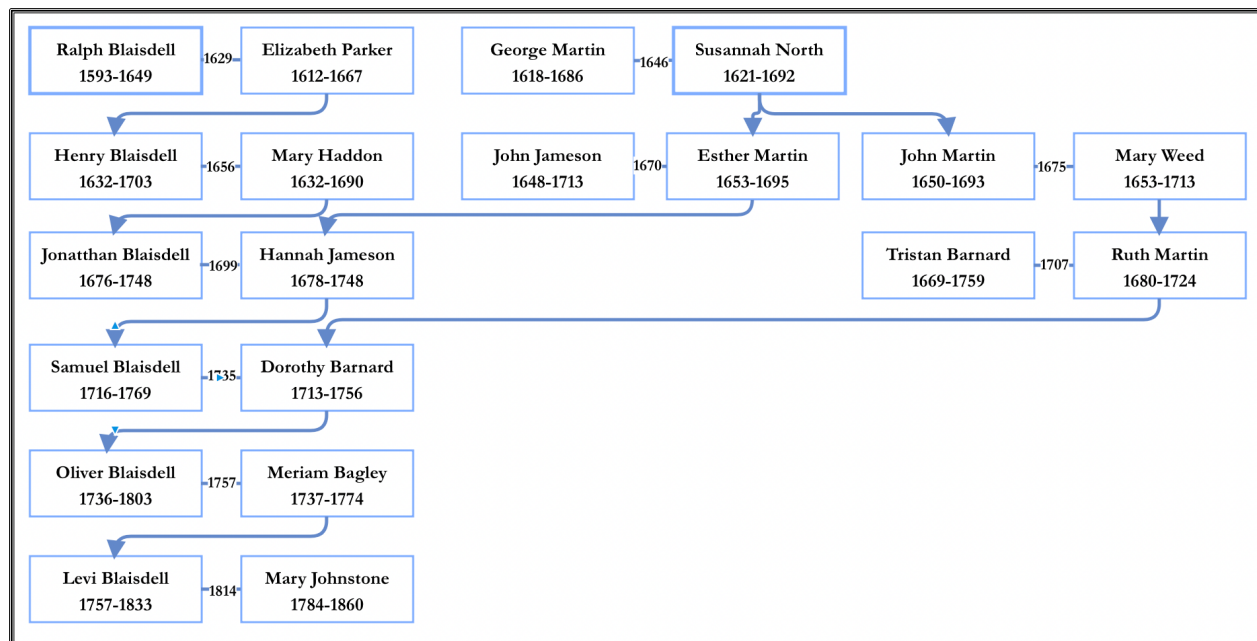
Ralph Blaisdell
1593-1649

1629

Elizabeth Parker
1612-1667

George Martin
1618-1686

1646

Susannah North
1621-1692

Henry Blaisdell
1632-1703

1656

Mary Haddon
1632-1690

John Jameson
1648-1713

1670

Esther Martin
1653-1695

John Martin
1650-1693

1675

Mary Weed
1653-1713

Jonatthan Blaisdell
1676-1748

1699

Hannah Jameson
1678-1748

Tristan Barnard
1669-1759

1707

Ruth Martin
1680-1724

Samuel Blaisdell
1716-1769

1735

Dorothy Barnard
1713-1756

Oliver Blaisdell
1736-1803

1757

Meriam Bagley
1737-1774

Levi Blaisdell
1757-1833

1814

Mary Johnstone
1784-1860